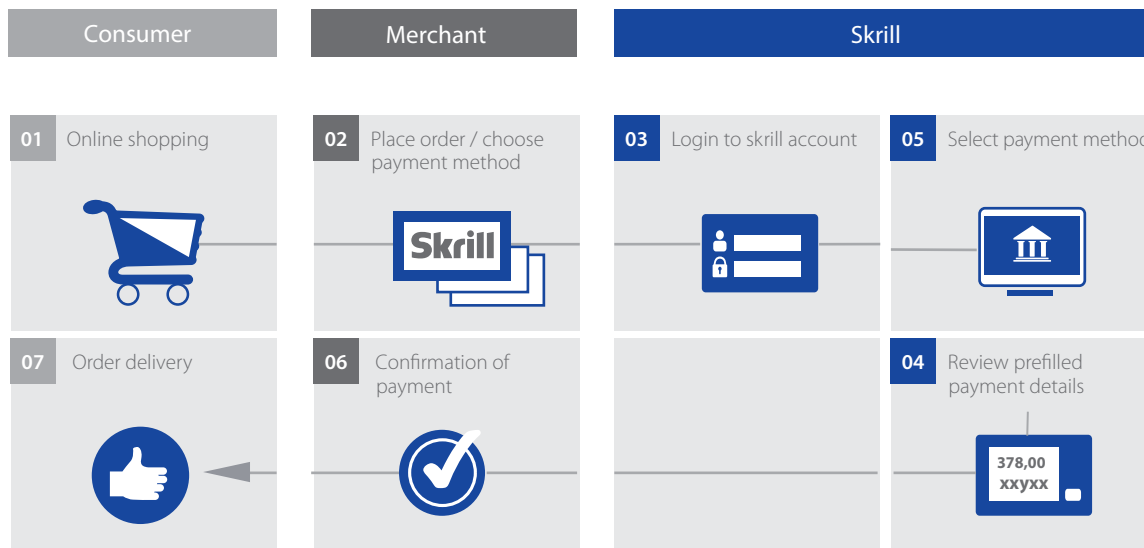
Consumer

Merchant

Skrill

01 Online shopping

02 Place order / choose payment method

Skrill

03 Login to skrill account

05 Select payment metho

07 Order delivery

06 Confirmation of payment

04 Review prefilled payment details

378,00
xxyxx